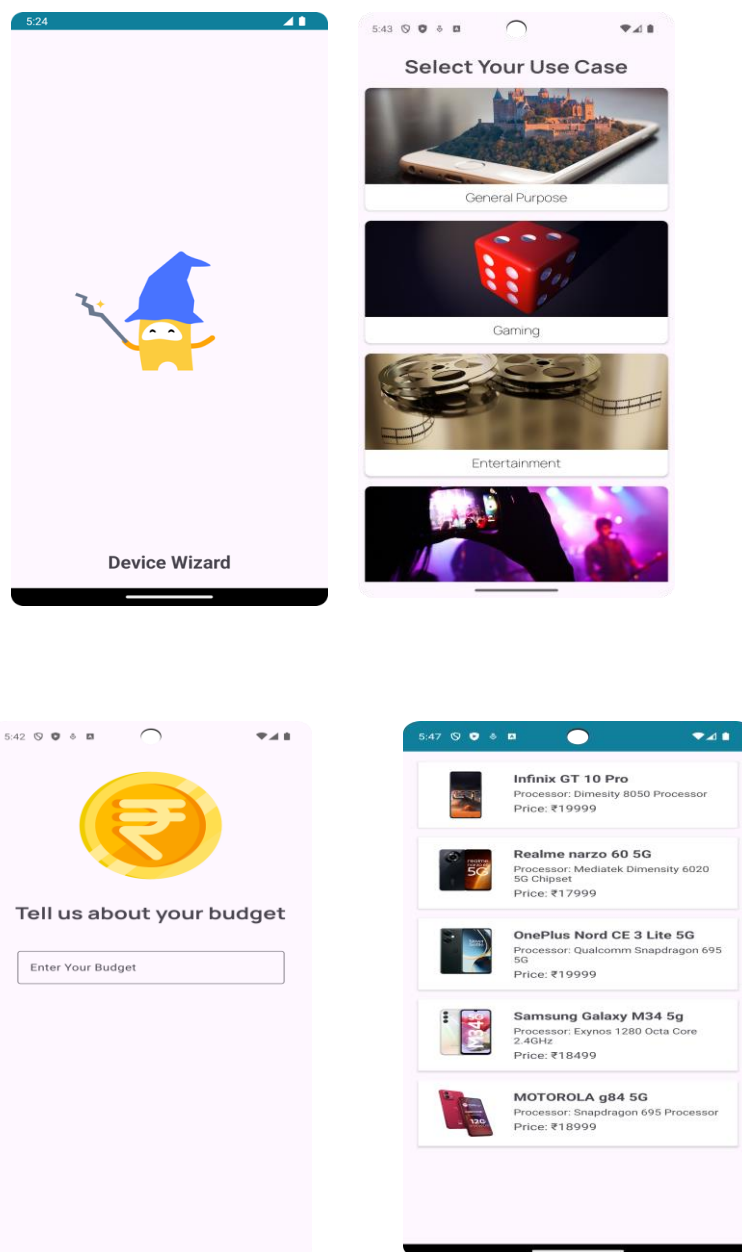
5:24

Device Wizard

5:43

Select Your Use Case

General Purpose

Gaming

Entertainment

5:42

Tell us about your budget

Enter Your Budget

5:47

Infinix GT 10 Pro
Processor: Dimesity 8050 Processor
Price: ₹19999

Realme narzo 60 5G
Processor: Mediatek Dimensity 6020 5G Chipset
Price: ₹17999

OnePlus Nord CE 3 Lite 5G
Processor: Qualcomm Snapdragon 695 5G
Price: ₹19999

Samsung Galaxy M34 5g
Processor: Exynos 1280 Octa Core 2.4GHz
Price: ₹18499

MOTOROLA g84 5G
Processor: Snapdragon 695 Processor
Price: ₹18999